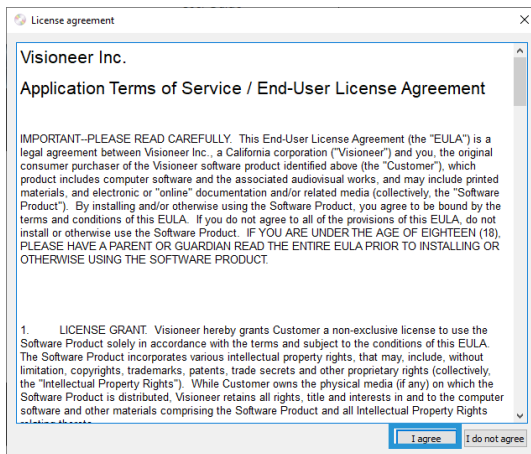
License agreement

Visioneer Inc.

Application Terms of Service / End-User License Agreement

IMPORTANT--PLEASE READ CAREFULLY. This End-User License Agreement (the "EULA") is a legal agreement between Visioneer Inc., a California corporation ("Visioneer") and you, the original consumer purchaser of the Visioneer software product identified above (the "Customer"), which product includes computer software and the associated audiovisual works, and may include printed materials, and electronic or "online" documentation and/or related media (collectively, the "Software Product"). By installing and/or otherwise using the Software Product, you agree to be bound by the terms and conditions of this EULA. If you do not agree to all of the provisions of this EULA, do not install or otherwise use the Software Product. IF YOU ARE UNDER THE AGE OF EIGHTEEN (18), PLEASE HAVE A PARENT OR GUARDIAN READ THE ENTIRE EULA PRIOR TO INSTALLING OR OTHERWISE USING THE SOFTWARE PRODUCT.

1. LICENSE GRANT. Visioneer hereby grants Customer a non-exclusive license to use the Software Product solely in accordance with the terms and subject to the conditions of this EULA. The Software Product incorporates various intellectual property rights, that may, include, without limitation, copyrights, trademarks, patents, trade secrets and other proprietary rights (collectively, the "Intellectual Property Rights"). While Customer owns the physical media (if any) on which the Software Product is distributed, Visioneer retains all rights, title and interests in and to the computer software and other materials comprising the Software Product and all Intellectual Property Rights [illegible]

I agree

I do not agree